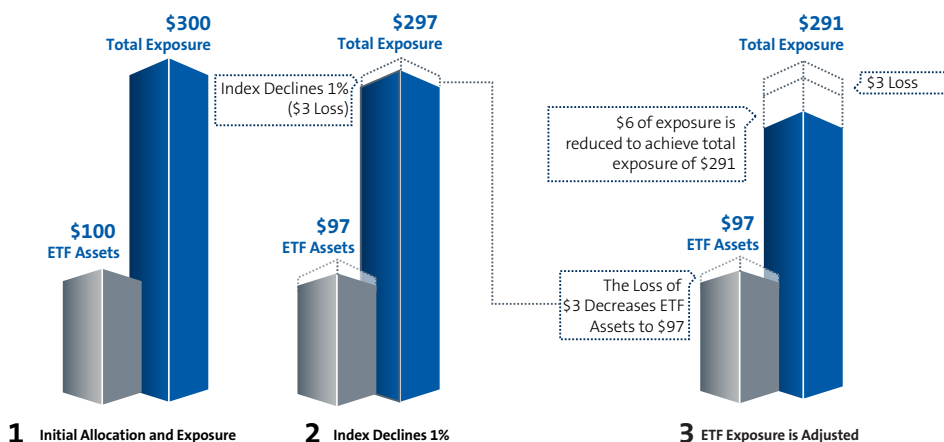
$300
Total Exposure

$100
ETF Assets

1 Initial Allocation and Exposure

$297
Total Exposure

Index Declines 1%
($3 Loss)

$97
ETF Assets

2 Index Declines 1%

$291
Total Exposure

$3 Loss

$6 of exposure is reduced to achieve total exposure of $291

$97
ETF Assets

The Loss of $3 Decreases ETF Assets to $97

3 ETF Exposure is Adjusted